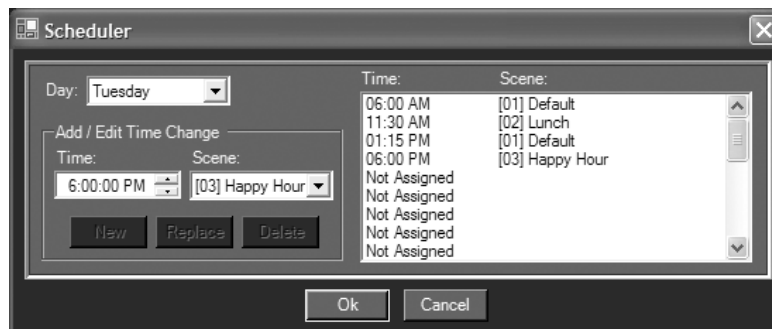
Scheduler

Day: Tuesday

Add / Edit Time Change

Time: 6:00:00 PM

Scene: [03] Happy Hour

New Replace Delete

| Time: | Scene: |
|---|---|
| 06:00 AM | [01] Default |
| 11:30 AM | [02] Lunch |
| 01:15 PM | [01] Default |
| 06:00 PM | [03] Happy Hour |
| Not Assigned | |
| Not Assigned | |
| Not Assigned | |
| Not Assigned | |
| Not Assigned | |

Ok Cancel